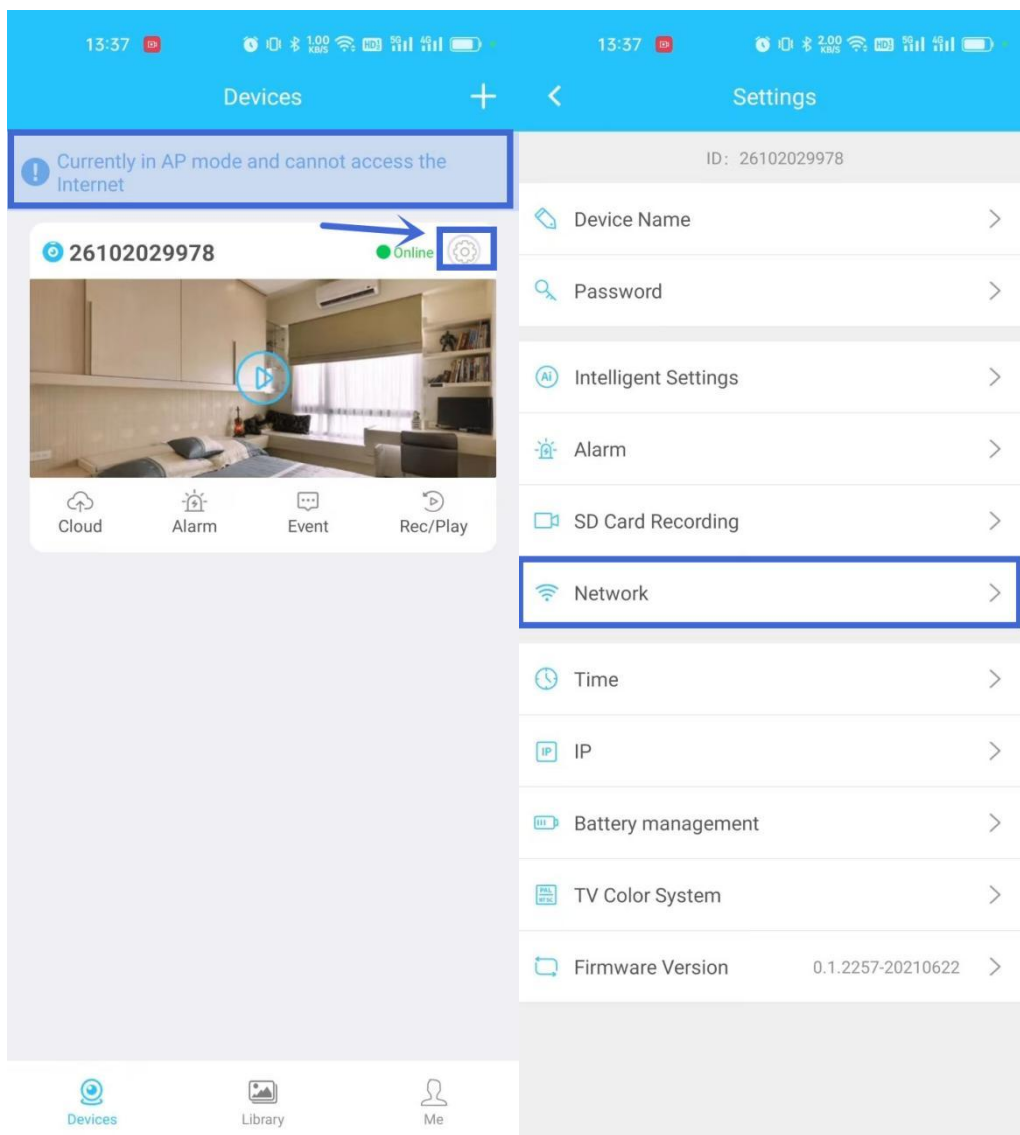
13:37 1.00 KB/S HD 5G 4G

Devices +

Currently in AP mode and cannot access the Internet

26102029978 Online

Cloud Alarm Event Rec/Play

Devices Library Me

13:37 2.00 KB/S HD 5G 4G

Settings

ID: 26102029978

Device Name

Password

Intelligent Settings

Alarm

SD Card Recording

Network

Time

IP

Battery management

TV Color System

Firmware Version 0.1.2257-20210622